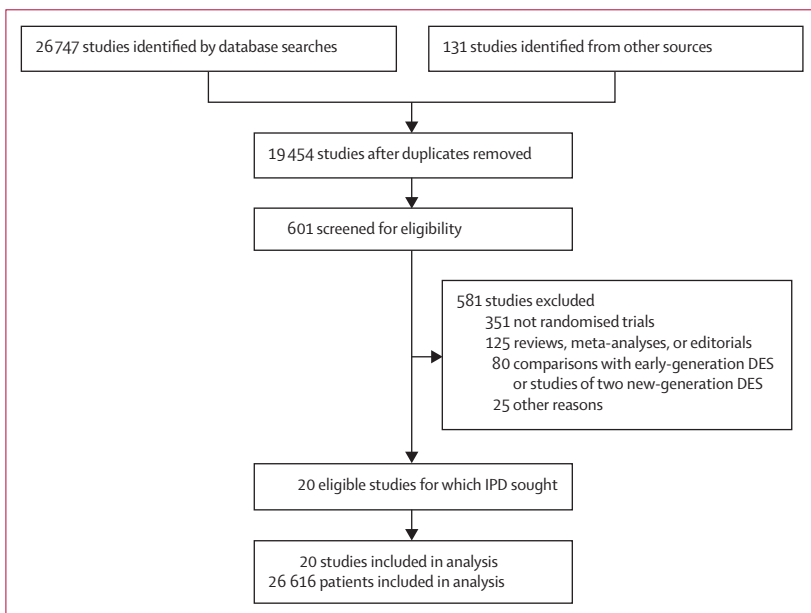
26 747 studies identified by database searches

131 studies identified from other sources

19 454 studies after duplicates removed

601 screened for eligibility

581 studies excluded
351 not randomised trials
125 reviews, meta-analyses, or editorials
80 comparisons with early-generation DES or studies of two new-generation DES
25 other reasons

20 eligible studies for which IPD sought

20 studies included in analysis
26 616 patients included in analysis